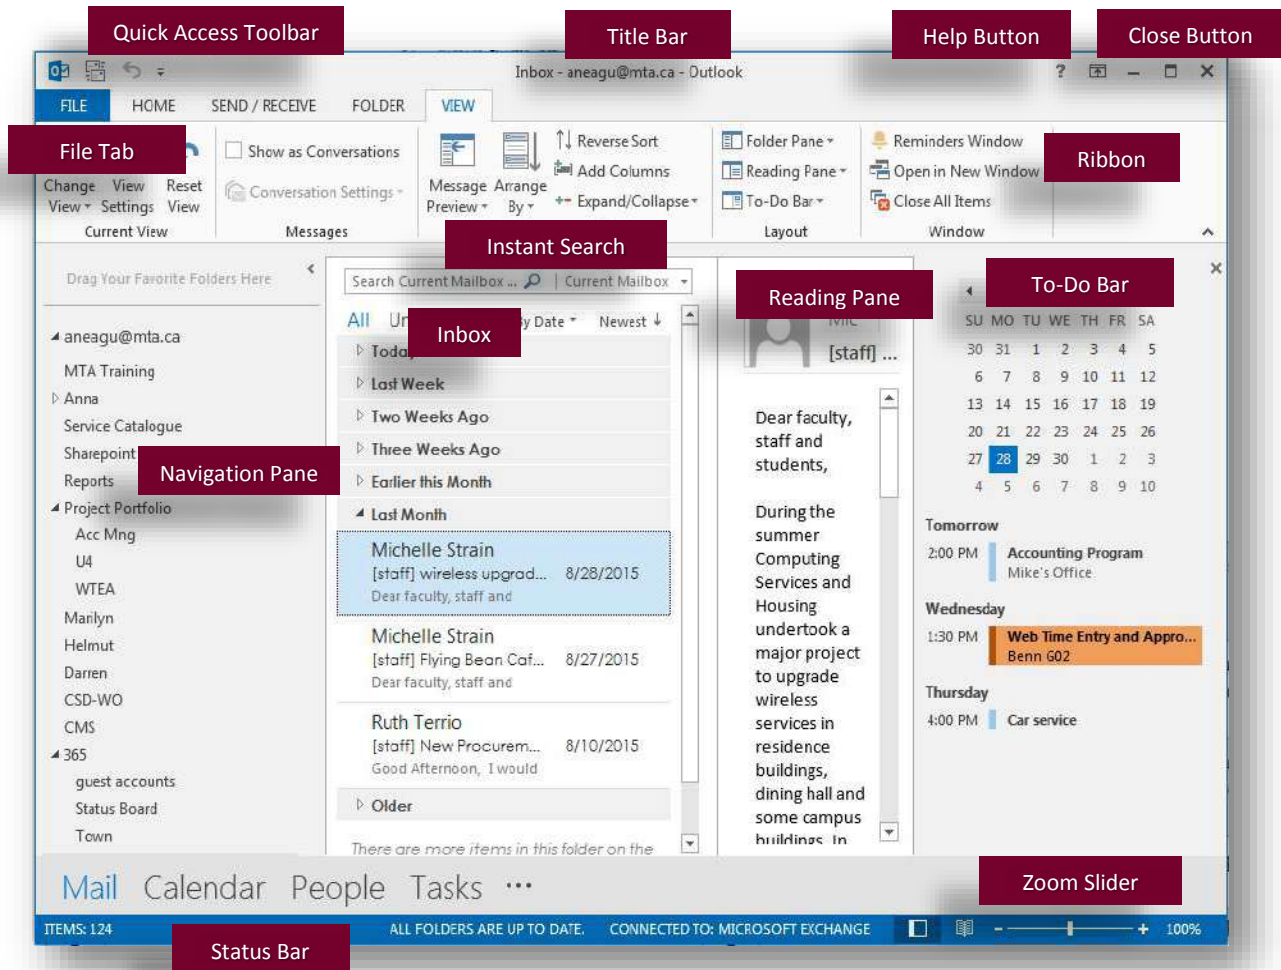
Quick Access Toolbar

Title Bar

Help Button

Close Button

Inbox - aneagu@mta.ca - Outlook

? — ✕

FILE HOME SEND / RECEIVE FOLDER VIEW

File Tab

Change View View Settings Reset View

Current View

Show as Conversations

Conversation Settings

Messages

Message Preview Arrange By

Reverse Sort

Add Columns

Expand/Collapse

Folder Pane

Reading Pane

To-Do Bar

Layout

Reminders Window

Open in New Window

Close All Items

Window

Ribbon

Instant Search

Drag Your Favorite Folders Here

aneagu@mta.ca

MTA Training

Anna

Service Catalogue

Sharepoint

Navigation Pane

Reports

Project Portfolio

Acc Mng

U4

WTEA

Marilyn

Helmut

Darren

CSD-WO

CMS

365

guest accounts

Status Board

Town

Search Current Mailbox ... Current Mailbox

All Ur

Inbox

y Date Newest

Toda

Last Week

Two Weeks Ago

Three Weeks Ago

Earlier this Month

Last Month

Michelle Strain

[staff] wireless upgrad... 8/28/2015

Dear faculty, staff and

Michelle Strain

[staff] Flying Bean Caf... 8/27/2015

Dear faculty, staff and

Ruth Terrio

[staff] New Procurem... 8/10/2015

Good Afternoon, I would

Older

There are more items in this folder on the

Reading Pane

[staff] ...

Dear faculty, staff and students,

During the summer Computing Services and Housing undertook a major project to upgrade wireless services in residence buildings, dining hall and some campus buildings. In

To-Do Bar

| SU | MO | TU | WE | TH | FR | SA |
|---|---|---|---|---|---|---|
| 30 | 31 | 1 | 2 | 3 | 4 | 5 |
| 6 | 7 | 8 | 9 | 10 | 11 | 12 |
| 13 | 14 | 15 | 16 | 17 | 18 | 19 |
| 20 | 21 | 22 | 23 | 24 | 25 | 26 |
| 27 | 28 | 29 | 30 | 1 | 2 | 3 |
| 4 | 5 | 6 | 7 | 8 | 9 | 10 |

Tomorrow

2:00 PM Accounting Program Mike's Office

Wednesday

1:30 PM Web Time Entry and Appro... Benn G02

Thursday

4:00 PM Car service

Mail Calendar People Tasks ···

Zoom Slider

ITEMS: 124 ALL FOLDERS ARE UP TO DATE. CONNECTED TO: MICROSOFT EXCHANGE

100%

Status Bar